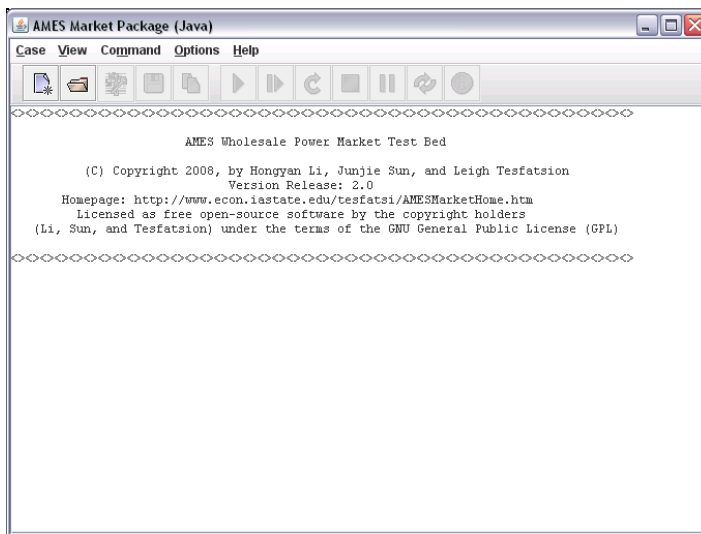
AMES Market Package (Java)

Case View Command Options Help

<><><><><><><><><><><><><><><><><><><><><><><><><><><><><><><><><><><><><><><><><><><><><><><><><><><><><><><>

AMES Wholesale Power Market Test Bed

(C) Copyright 2008, by Hongyan Li, Junjie Sun, and Leigh Tesfatsion
Version Release: 2.0
Homepage: http://www.econ.iastate.edu/tesfatsi/AMESMarketHome.htm
Licensed as free open-source software by the copyright holders
(Li, Sun, and Tesfatsion) under the terms of the GNU General Public License (GPL)

<><><><><><><><><><><><><><><><><><><><><><><><><><><><><><><><><><><><><><><><><><><><><><><><><><><><><><><>